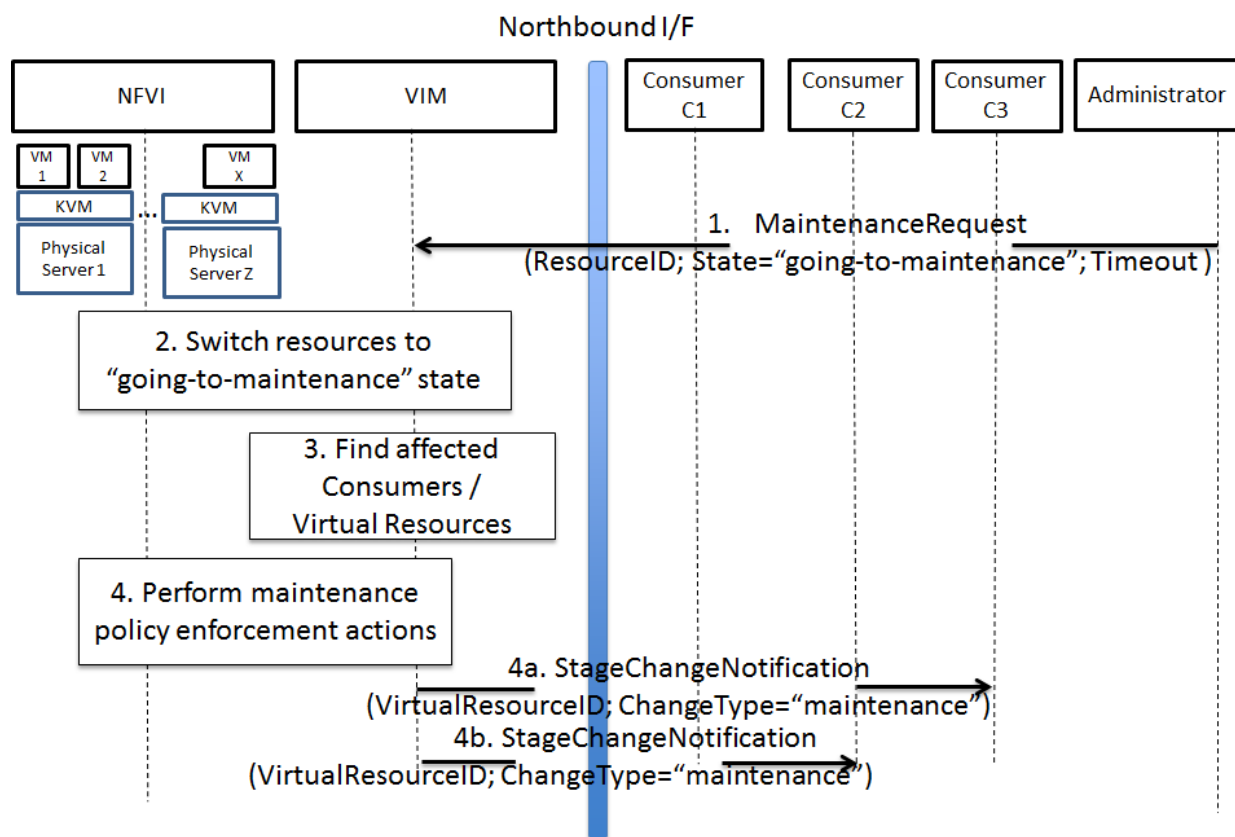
Northbound I/F

NFVI

VIM

Consumer C1

Consumer C2

Consumer C3

Administrator

VM 1

VM 2

VM X

KVM

...

KVM

Physical Server 1

Physical Server Z

1. MaintenanceRequest (ResourceID; State="going-to-maintenance"; Timeout )

2. Switch resources to "going-to-maintenance" state

3. Find affected Consumers / Virtual Resources

4. Perform maintenance policy enforcement actions

4a. StageChangeNotification (VirtualResourceID; ChangeType="maintenance")

4b. StageChangeNotification (VirtualResourceID; ChangeType="maintenance")